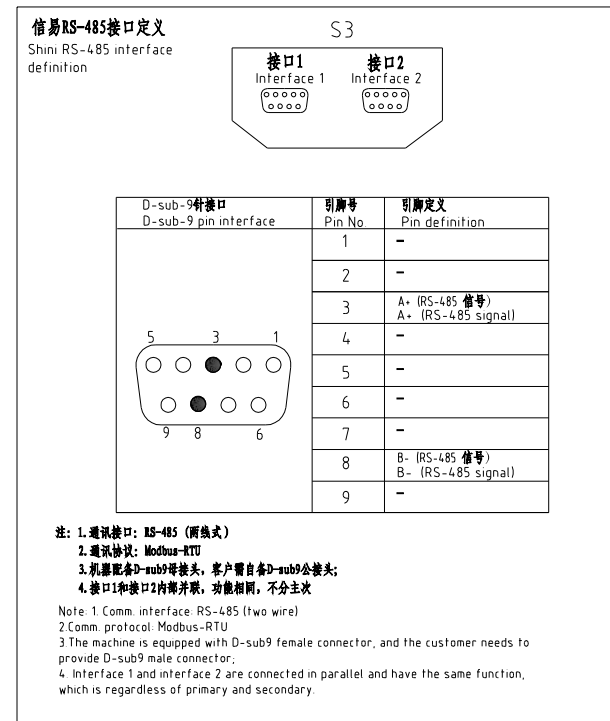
信易RS-485接口定义
Shini RS-485 interface definition

S3

接口1
Interface 1

接口2
Interface 2

| D-sub-9针接口<br>D-sub-9 pin interface | 引脚号<br>Pin No | 引脚定义<br>Pin definition |
|---|---|---|
| 5 3 1<br>9 8 6 | 1 | - |
| | 2 | - |
| | 3 | A+ (RS-485 信号)<br>A+ (RS-485 signal) |
| | 4 | - |
| | 5 | - |
| | 6 | - |
| | 7 | - |
| | 8 | B- (RS-485 信号)<br>B- (RS-485 signal) |
| | 9 | - |

注：1.通讯接口：RS-485（两线式）
2.通讯协议：Modbus-RTU
3.机器配备D-sub9母接头，客户需自备D-sub9公接头；
4.接口1和接口2内部并联，功能相同，不分主次

Note: 1. Comm. interface: RS-485 (two wire)
2.Comm. protocol: Modbus-RTU
3.The machine is equipped with D-sub9 female connector, and the customer needs to provide D-sub9 male connector;
4. Interface 1 and interface 2 are connected in parallel and have the same function, which is regardless of primary and secondary.